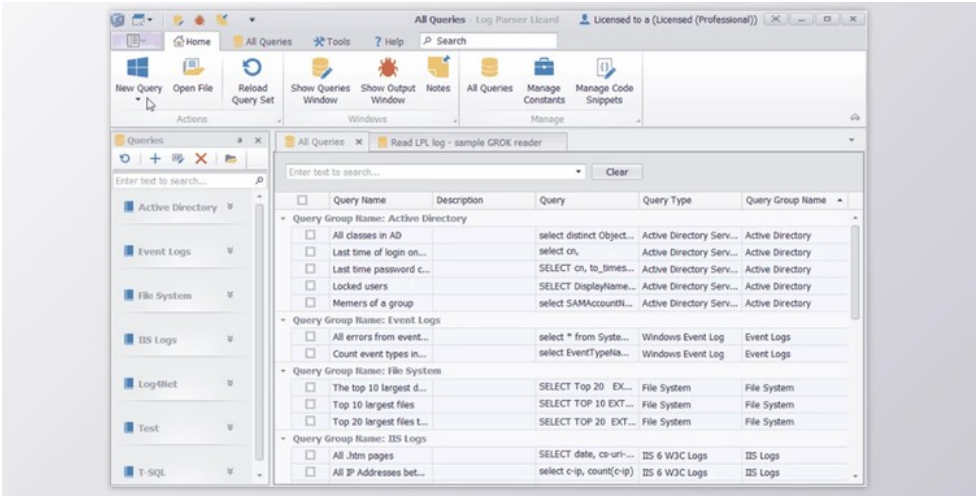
All Queries - Log Parser Lizard

Licensed to a (Licensed (Professional))

Home | All Queries | Tools | Help | Search

New Query | Open File | Reload Query Set
Actions

Show Queries Window | Show Output Window | Notes
Windows

All Queries | Manage Constants | Manage Code Snippets
Manage

Queries

Enter text to search...

Active Directory
Event Logs
File System
IIS Logs
Log4Net
Test
T-SQL

All Queries × | Read LPL log - sample GROK reader

Enter text to search... | Clear

| | Query Name | Description | Query | Query Type | Query Group Name |
|---|---|---|---|---|---|
| Query Group Name: Active Directory | | | | | |
| | All classes in AD | | select distinct Object... | Active Directory Serv... | Active Directory |
| | Last time of login on... | | select cn, | Active Directory Serv... | Active Directory |
| | Last time password c... | | SELECT cn, to_times... | Active Directory Serv... | Active Directory |
| | Locked users | | SELECT DisplayName... | Active Directory Serv... | Active Directory |
| | Memers of a group | | select SAMAccountN... | Active Directory Serv... | Active Directory |
| Query Group Name: Event Logs | | | | | |
| | All errors from event... | | select * from Syste... | Windows Event Log | Event Logs |
| | Count event types in... | | select EventTypeNa... | Windows Event Log | Event Logs |
| Query Group Name: File System | | | | | |
| | The top 10 largest d... | | SELECT Top 20 EX... | File System | File System |
| | Top 10 largest files | | SELECT TOP 10 EXT... | File System | File System |
| | Top 20 largest files t... | | SELECT TOP 20 EXT... | File System | File System |
| Query Group Name: IIS Logs | | | | | |
| | All .htm pages | | SELECT date, cs-uri-... | IIS 6 W3C Logs | IIS Logs |
| | All IP Addresses bet... | | select c-ip, count(c-ip) | IIS 6 W3C Logs | IIS Logs |